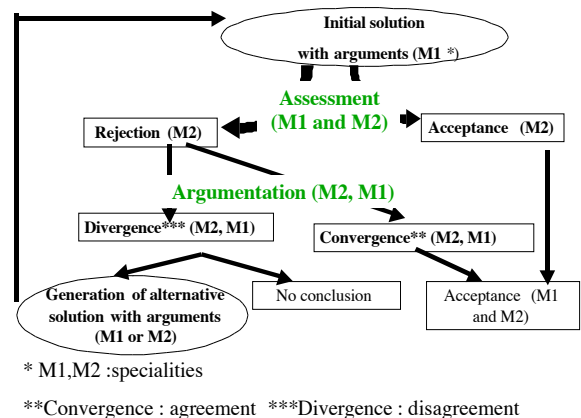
Initial solution

with arguments (M1 *)

Assessment (M1 and M2)

Rejection (M2)

Acceptance (M2)

Argumentation (M2, M1)

Divergence*** (M2, M1)

Convergence** (M2, M1)

Generation of alternative solution with arguments (M1 or M2)

No conclusion

Acceptance (M1 and M2)

* M1,M2 :specialities

**Convergence : agreement ***Divergence : disagreement